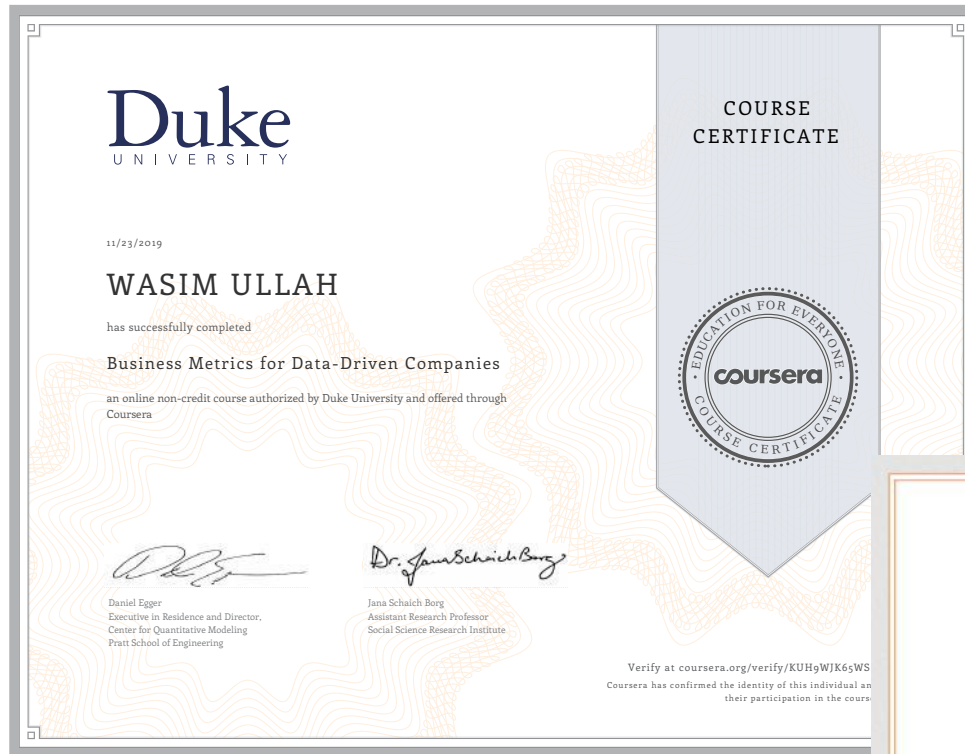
Duke
UNIVERSITY

COURSE CERTIFICATE

11/23/2019

WASIM ULLAH

has successfully completed

Business Metrics for Data-Driven Companies

an online non-credit course authorized by Duke University and offered through Coursera

EDUCATION FOR EVERYONE
coursera
COURSE CERTIFICATE

Daniel Egger
Executive in Residence and Director, Center for Quantitative Modeling
Pratt School of Engineering

Dr. Jana Schaich Borg

Jana Schaich Borg
Assistant Research Professor
Social Science Research Institute

Verify at coursera.org/verify/KUH9WJK65WS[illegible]
Coursera has confirmed the identity of this individual an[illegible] their participation in the cours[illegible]